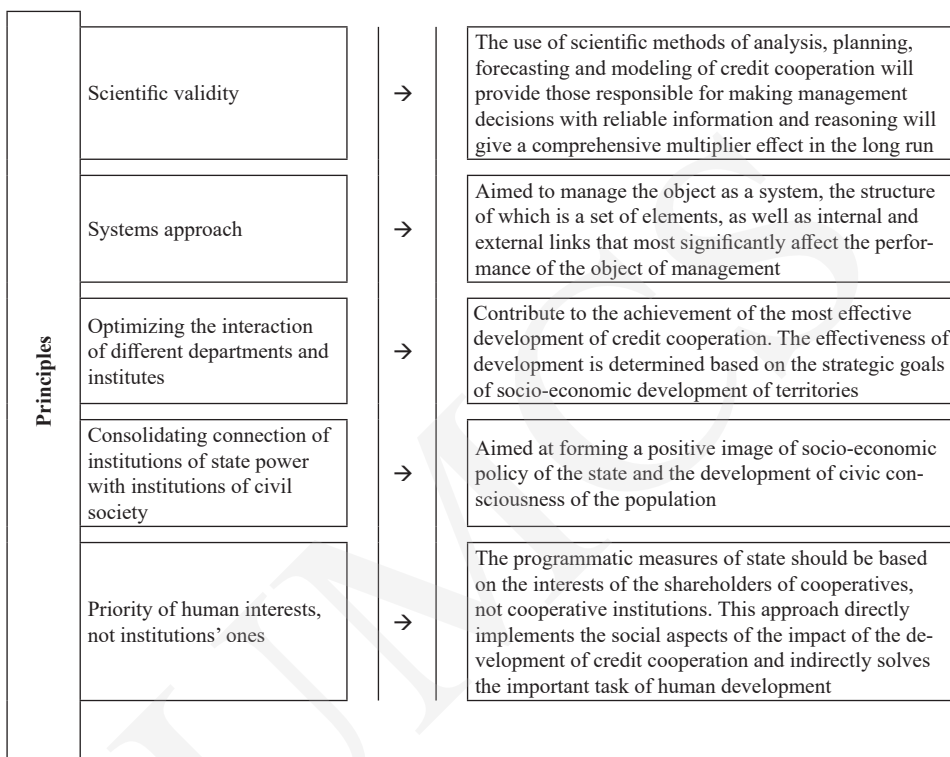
Principles

| | | |
|---|---|---|
| Scientific validity | → | The use of scientific methods of analysis, planning, forecasting and modeling of credit cooperation will provide those responsible for making management decisions with reliable information and reasoning will give a comprehensive multiplier effect in the long run |
| Systems approach | → | Aimed to manage the object as a system, the structure of which is a set of elements, as well as internal and external links that most significantly affect the performance of the object of management |
| Optimizing the interaction of different departments and institutes | → | Contribute to the achievement of the most effective development of credit cooperation. The effectiveness of development is determined based on the strategic goals of socio-economic development of territories |
| Consolidating connection of institutions of state power with institutions of civil society | → | Aimed at forming a positive image of socio-economic policy of the state and the development of civic consciousness of the population |
| Priority of human interests, not institutions' ones | → | The programmatic measures of state should be based on the interests of the shareholders of cooperatives, not cooperative institutions. This approach directly implements the social aspects of the impact of the development of credit cooperation and indirectly solves the important task of human development |